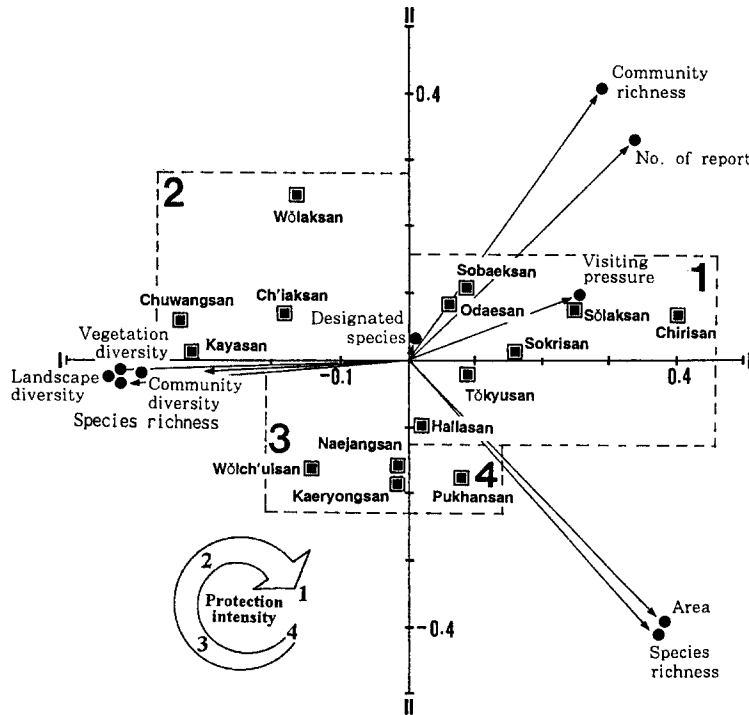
II

0.4

Community richness

No. of report

2

Wŏlaksan

Sobaeksan

Visiting pressure

1

Chuwangsan

Ch'iaksan

Odaesan

Sŏlaksan

Chirisan

Designated species

Vegetation diversity

Kayasan

Sokrisan

I

Landscape diversity

Community diversity

-0.1

0.4

I

Species richness

Tŏkyusan

3

Hallasan

Naejangsan

Wŏlch'ulsan

4

Kaeryongsan

Pukhansan

2

1

Protection intensity

3

4

-0.4

Area

Species richness

II